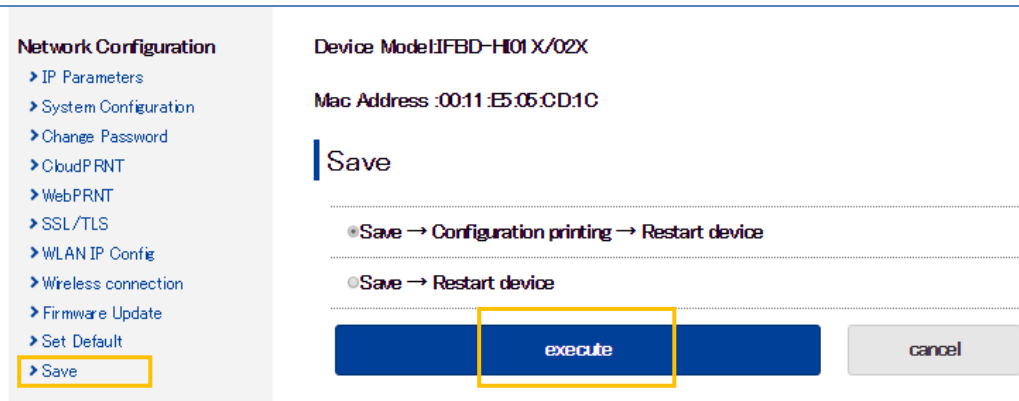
Network Configuration
> IP Parameters
> System Configuration
> Change Password
> CloudPRNT
> WebPRNT
> SSL/TLS
> WLAN IP Config
> Wireless connection
> Firmware Update
> Set Default
> Save

Device Model:IFBD-HI01X/02X

Mac Address :00:11:E5:05:CD:1C

Save

Save → Configuration printing → Restart device

Save → Restart device

execute

cancel